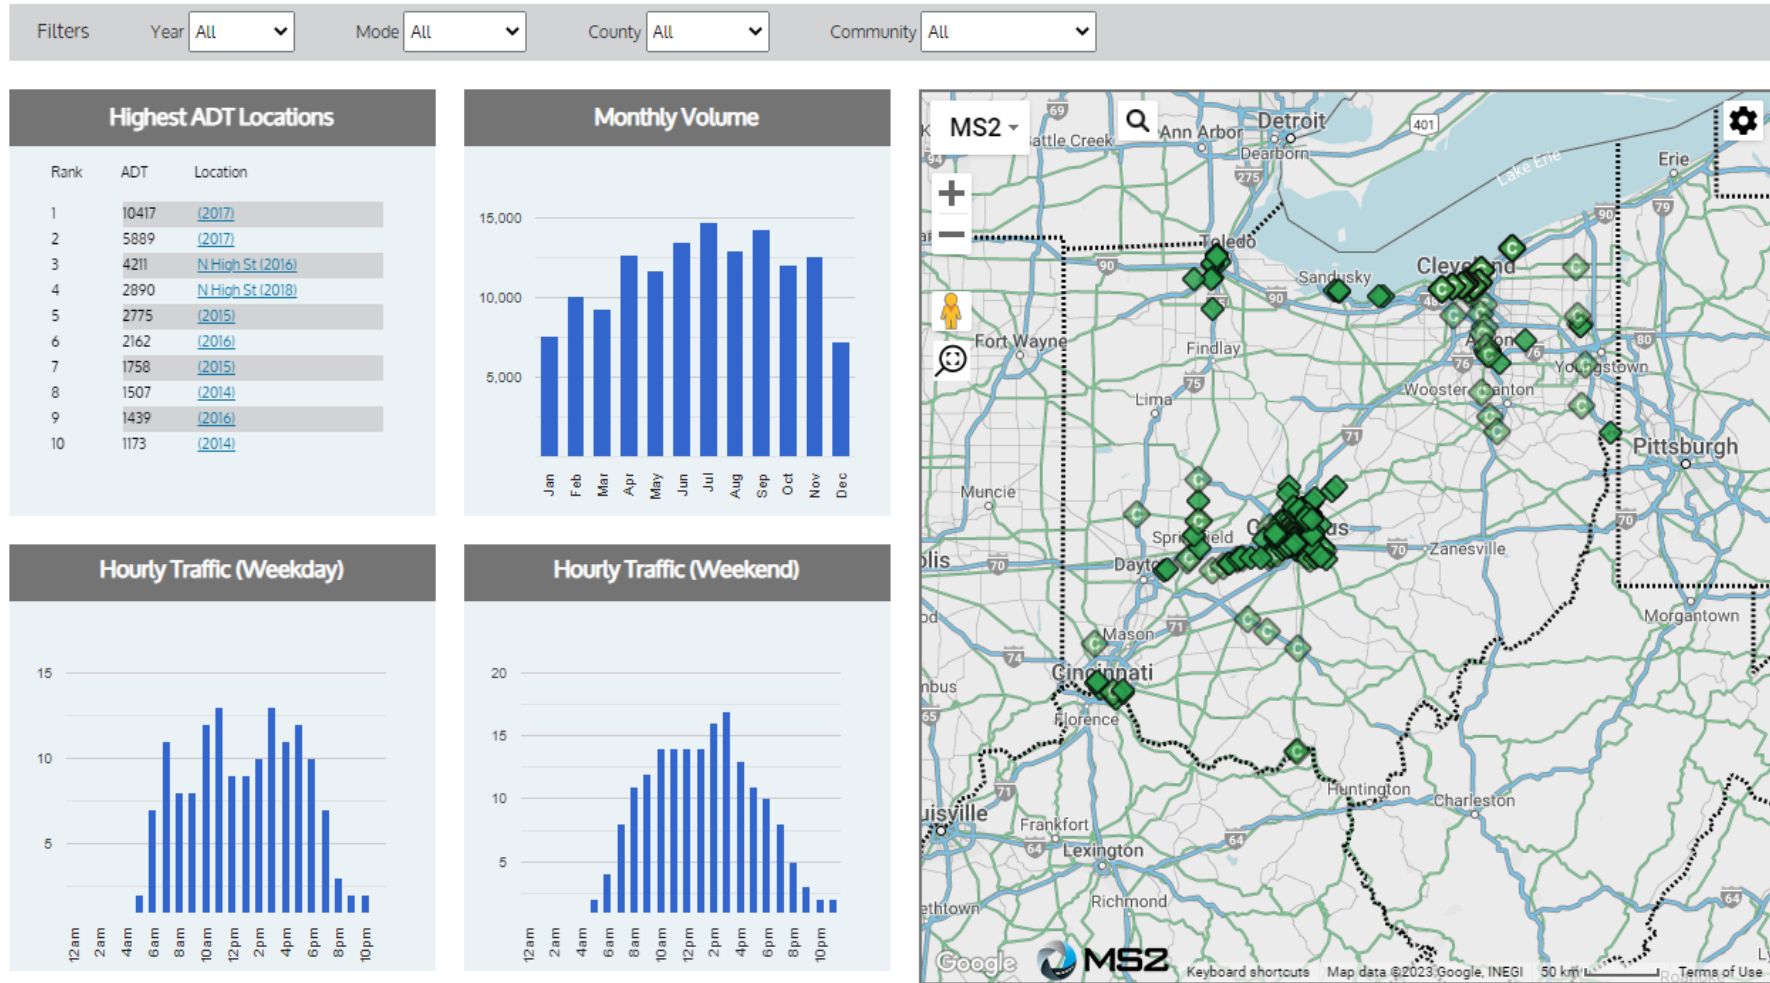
Filters Year All Mode All County All Community All

Highest ADT Locations

| Rank | ADT | Location |
|---|---|---|
| 1 | 10417 | (2017) |
| 2 | 5889 | (2017) |
| 3 | 4211 | N High St (2016) |
| 4 | 2890 | N High St (2018) |
| 5 | 2775 | (2015) |
| 6 | 2162 | (2016) |
| 7 | 1758 | (2015) |
| 8 | 1507 | (2014) |
| 9 | 1439 | (2016) |
| 10 | 1173 | (2014) |

Monthly Volume

15,000
10,000
5,000
Jan Feb Mar Apr May Jun Jul Aug Sep Oct Nov Dec

Hourly Traffic (Weekday)

15
10
5
12am 2am 4am 6am 8am 10am 12pm 2pm 4pm 6pm 8pm 10pm

Hourly Traffic (Weekend)

20
15
10
5
12am 2am 4am 6am 8am 10am 12pm 2pm 4pm 6pm 8pm 10pm

MS2
Battle Creek Ann Arbor Detroit Dearborn Erie Lake Erie Toledo Sandusky Cleveland Fort Wayne Findlay Akron Youngstown Wooster Canton Lima Pittsburgh Muncie Springfield Columbus Zanesville Dayton Mason Morgantown Cincinnati Florence Huntington Charleston Frankfort Lexington Louisville Richmond
69 94 275 401 90 79 80 76 75 71 70 74 65 64
Google MS2 Keyboard shortcuts Map data ©2023 Google, INEGI 50 km Terms of Use